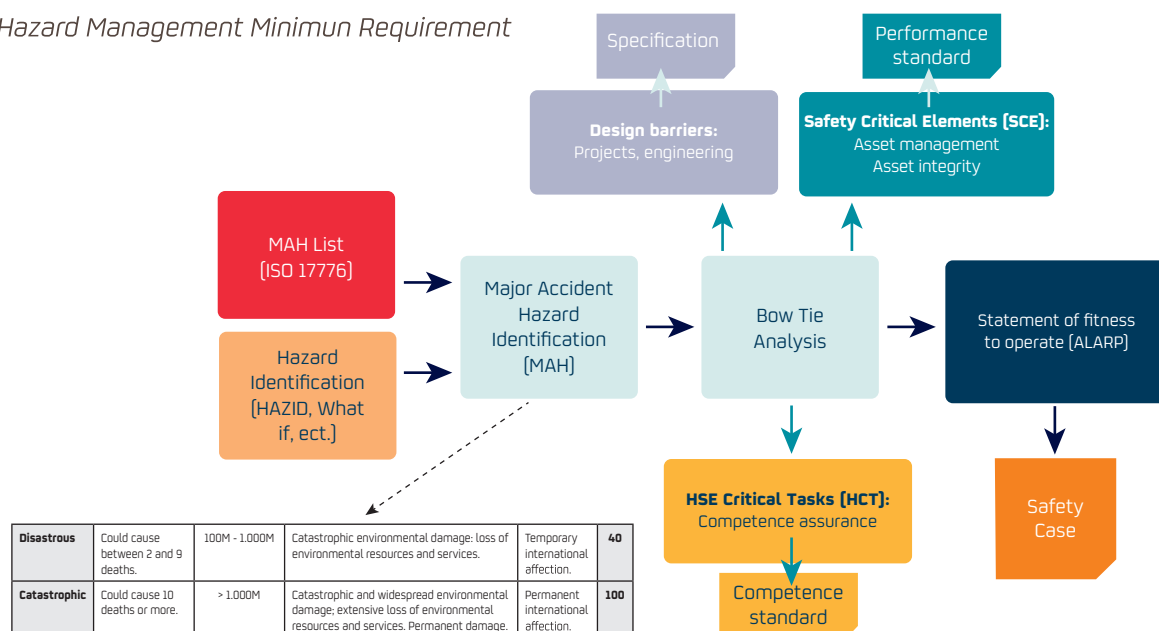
Hazard Management Minimun Requirement

Specification

Performance standard

Design barriers: Projects, engineering

Safety Critical Elements (SCE): Asset management Asset integrity

MAH List (ISO 17776)

Hazard Identification (HAZID, What if, ect.)

Major Accident Hazard Identification (MAH)

Bow Tie Analysis

Statement of fitness to operate (ALARP)

HSE Critical Tasks (HCT): Competence assurance

Safety Case

Competence standard

| Disastrous | Could cause between 2 and 9 deaths. | 100M - 1.000M | Catastrophic environmental damage: loss of environmental resources and services. | Temporary international affection. | 40 |
|---|---|---|---|---|---|
| Catastrophic | Could cause 10 deaths or more. | > 1.000M | Catastrophic and widespread environmental damage; extensive loss of environmental resources and services. Permanent damage. | Permanent international affection. | 100 |